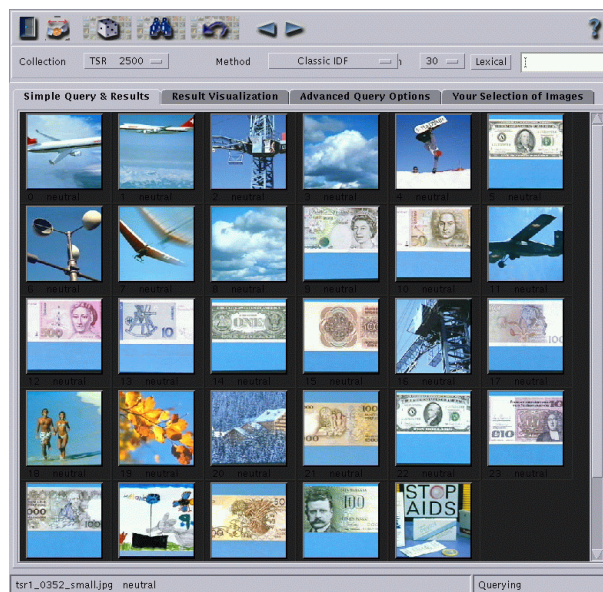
?

Collection TSR 2500 Method Classic IDF h 30 Lexical

Simple Query & Results | Result Visualization | Advanced Query Options | Your Selection of Images

0 neutral
1 neutral
2 neutral
3 neutral
4 neutral
5 neutral
6 neutral
7 neutral
8 neutral
9 neutral
10 neutral
11 neutral
12 neutral
13 neutral
14 neutral
15 neutral
16 neutral
17 neutral
18 neutral
19 neutral
20 neutral
21 neutral
22 neutral
23 neutral

STOP AIDS

tsr1_0352_small.jpg neutral
Querying